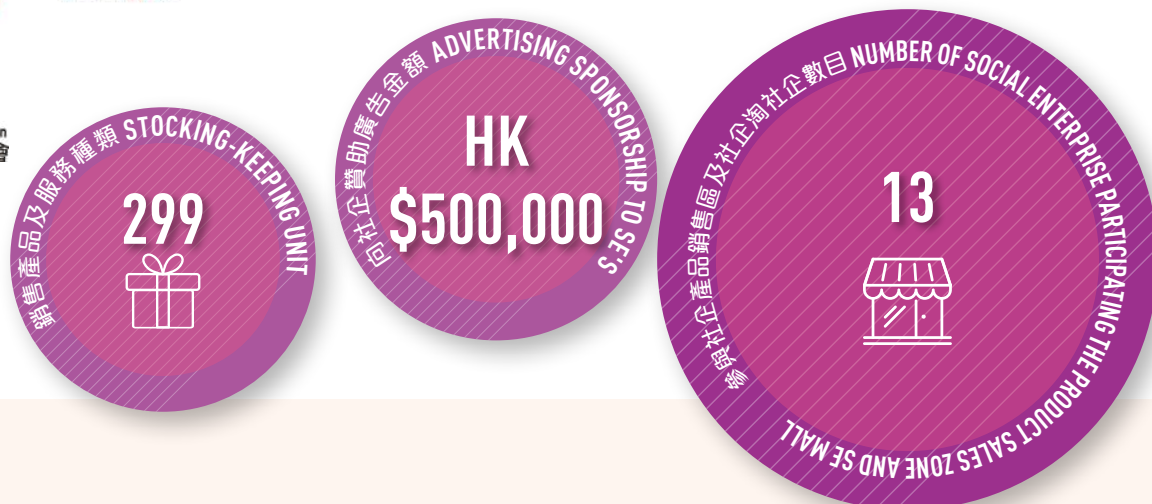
銷售產品及服務種類 STOCKING-KEEPING UNIT

299

向社企贊助廣告金額 ADVERTISING SPONSORSHIP TO SE'S

HK $500,000

參與社企產品銷售區及社企淘社企數目 NUMBER OF SOCIAL ENTERPRISE PARTICIPATING THE PRODUCT SALES ZONE AND SE MALL

13